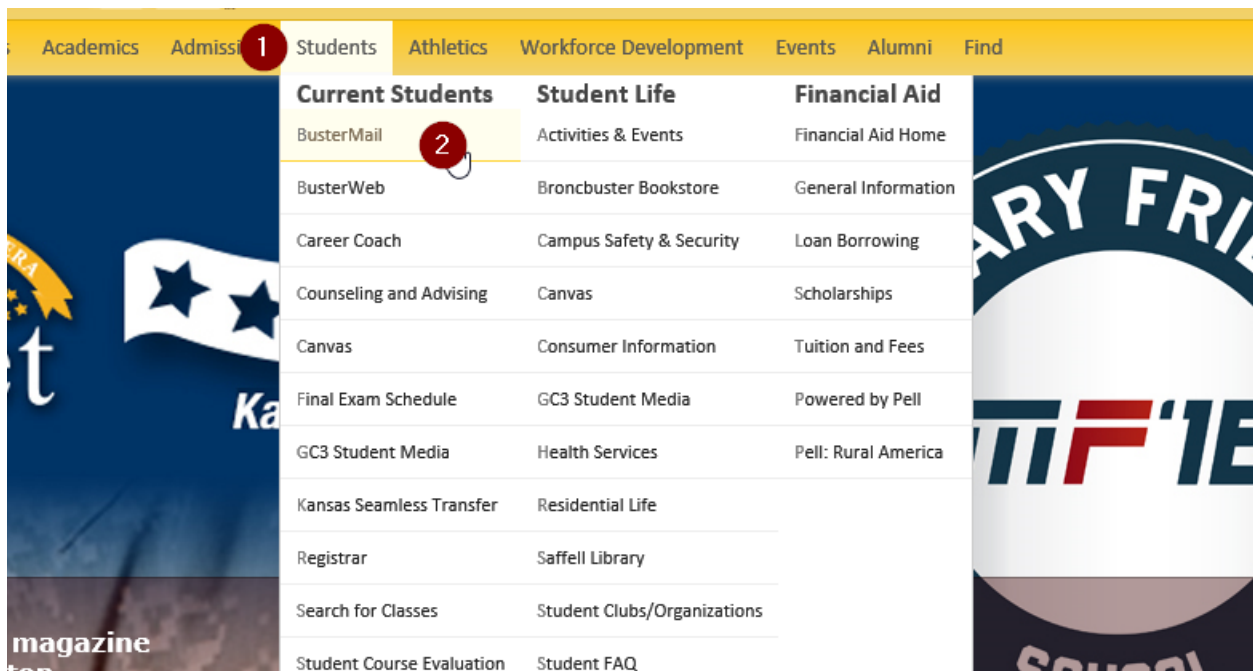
s Academics Admissi 1 Students Athletics Workforce Development Events Alumni Find

Current Students
BusterMail 2
BusterWeb
Career Coach
Counseling and Advising
Canvas
Final Exam Schedule
GC3 Student Media
Kansas Seamless Transfer
Registrar
Search for Classes
Student Course Evaluation

Student Life
Activities & Events
Broncbuster Bookstore
Campus Safety & Security
Canvas
Consumer Information
GC3 Student Media
Health Services
Residential Life
Saffell Library
Student Clubs/Organizations
Student FAQ

Financial Aid
Financial Aid Home
General Information
Loan Borrowing
Scholarships
Tuition and Fees
Powered by Pell
Pell: Rural America

ARY FRI
et
Ka
TIF'1E
magazine
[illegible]